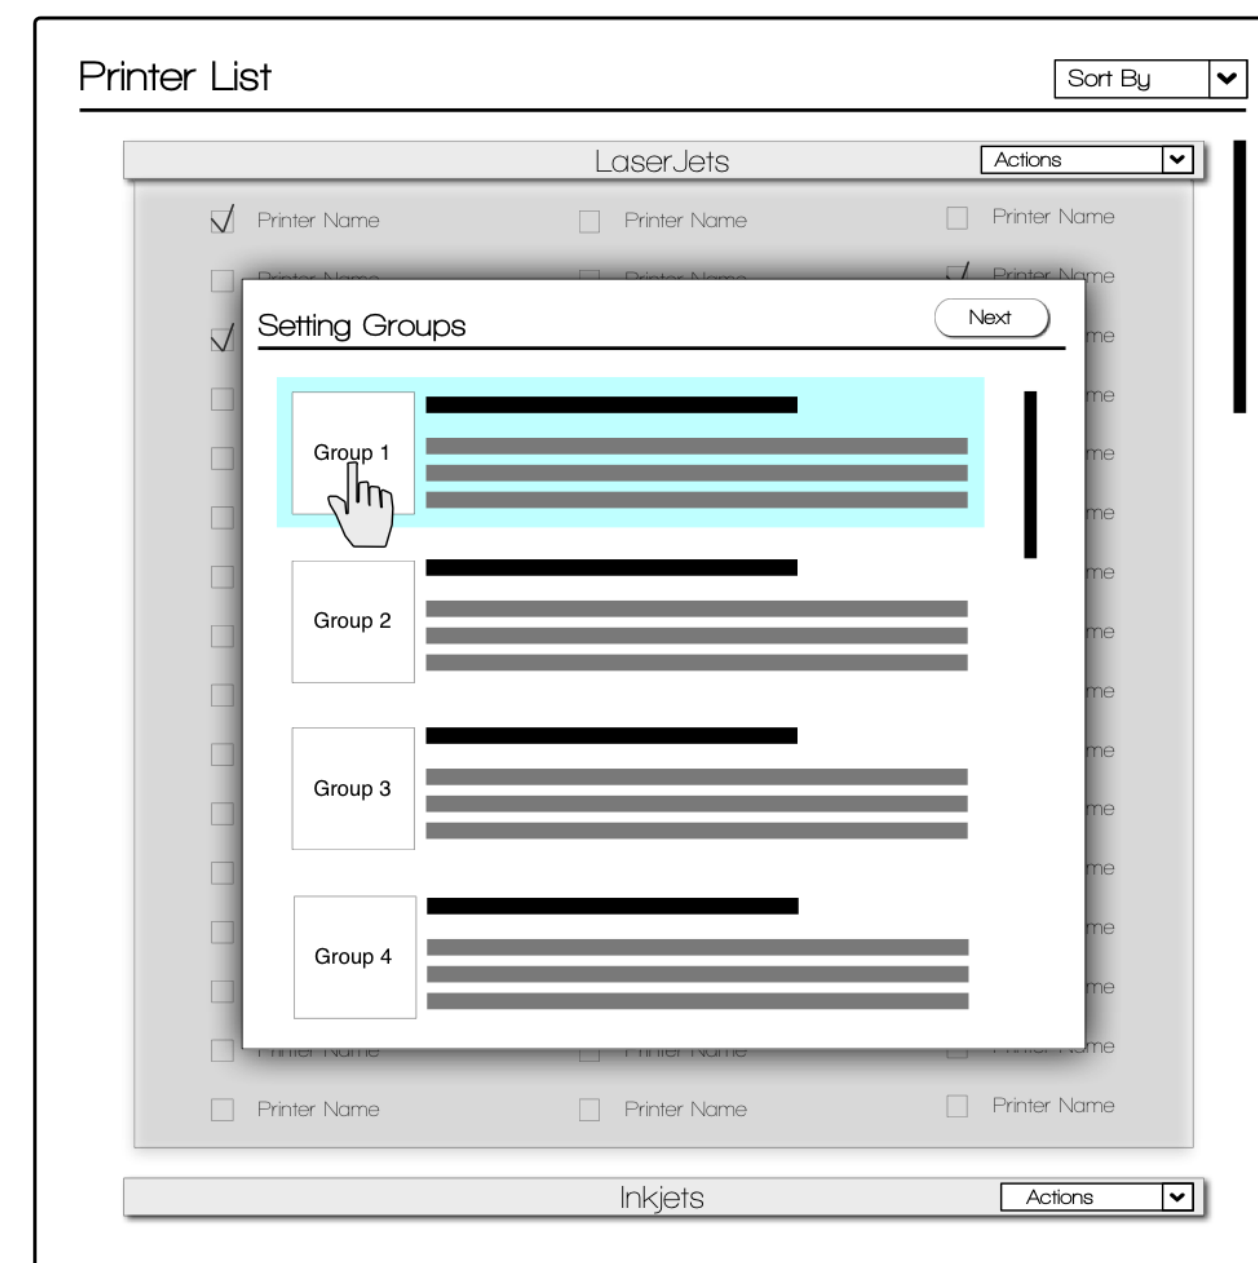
Printer List

Sort By

LaserJets

Actions

Printer Name

Printer Name

Printer Name

Printer Name

Setting Groups

Next

Group 1

Group 2

Group 3

Group 4

Printer Name

Printer Name

Printer Name

Inkjets

Actions